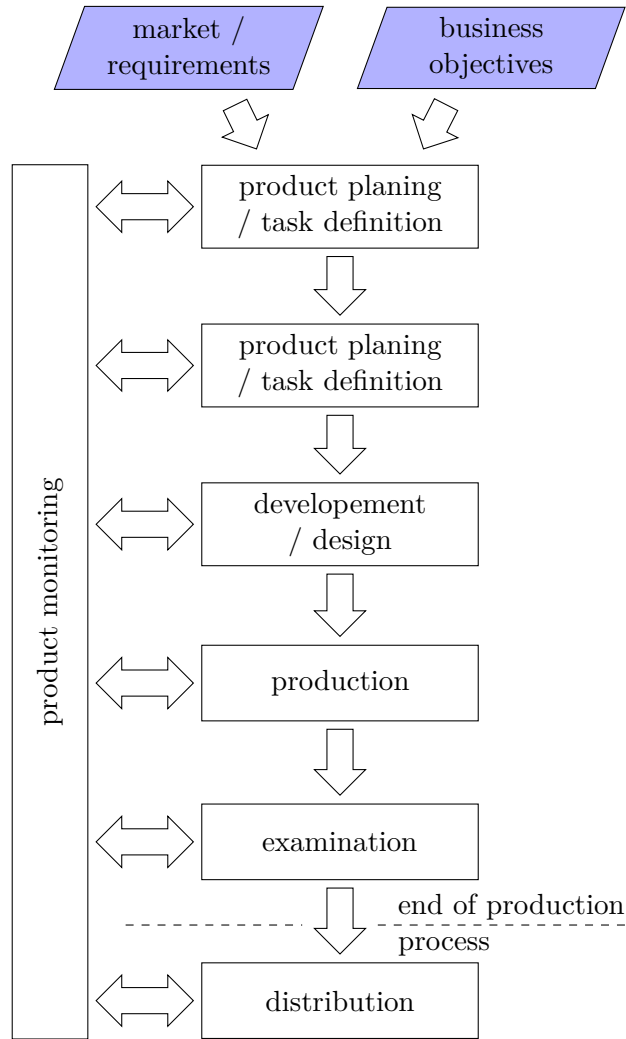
market / requirements

business objectives

product monitoring

product planing / task definition

product planing / task definition

developement / design

production

examination

end of production process

distribution